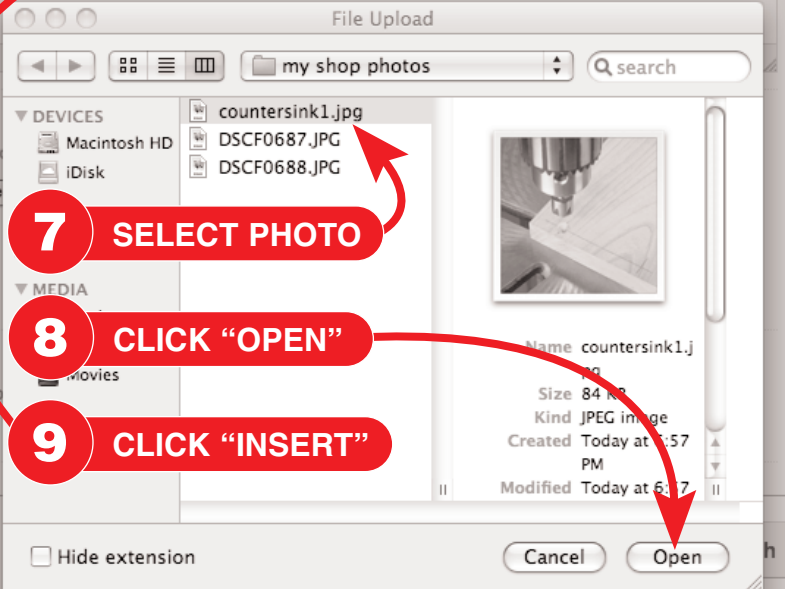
File Upload

my shop photos

search

DEVICES
Macintosh HD
iDisk

MEDIA
Movies

countersink1.jpg
DSCF0687.JPG
DSCF0688.JPG

7 SELECT PHOTO
8 CLICK “OPEN”
9 CLICK “INSERT”

Name countersink1.jpg
Size 84 K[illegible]
Kind JPEG im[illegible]
Created Today at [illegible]:57 PM
Modified Today at 6:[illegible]7

Hide extension

Cancel
Open